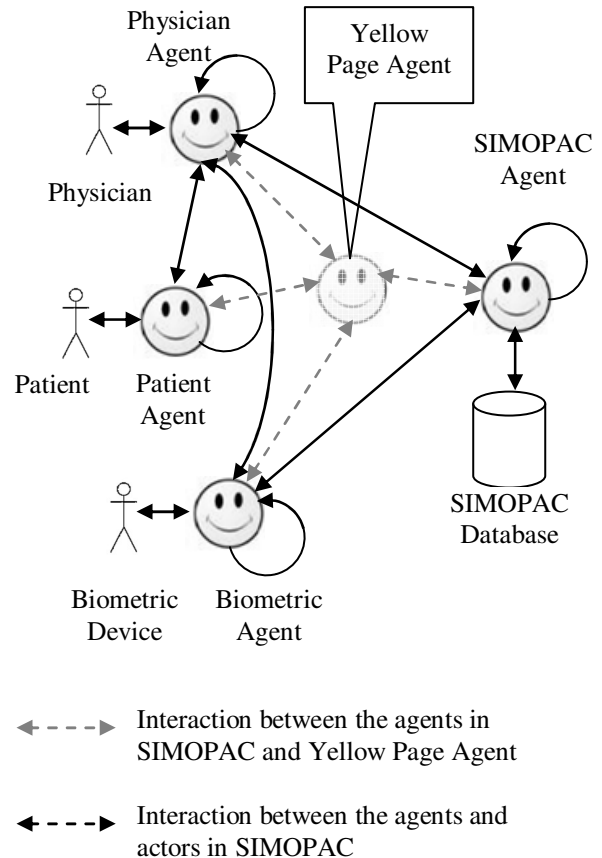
Physician Agent

Yellow Page Agent

SIMOPAC Agent

Physician

Patient

Patient Agent

SIMOPAC Database

Biometric Device

Biometric Agent

Interaction between the agents in SIMOPAC and Yellow Page Agent

Interaction between the agents and actors in SIMOPAC